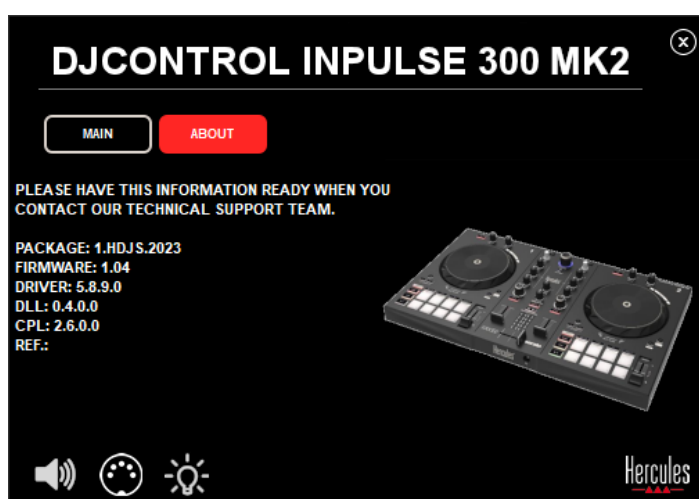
DJCONTROL INPULSE 300 MK2

MAIN

ABOUT

PLEASE HAVE THIS INFORMATION READY WHEN YOU CONTACT OUR TECHNICAL SUPPORT TEAM.

PACKAGE: 1.HDJS.2023
FIRMWARE: 1.04
DRIVER: 5.8.9.0
DLL: 0.4.0.0
CPL: 2.6.0.0
REF.:

Hercules